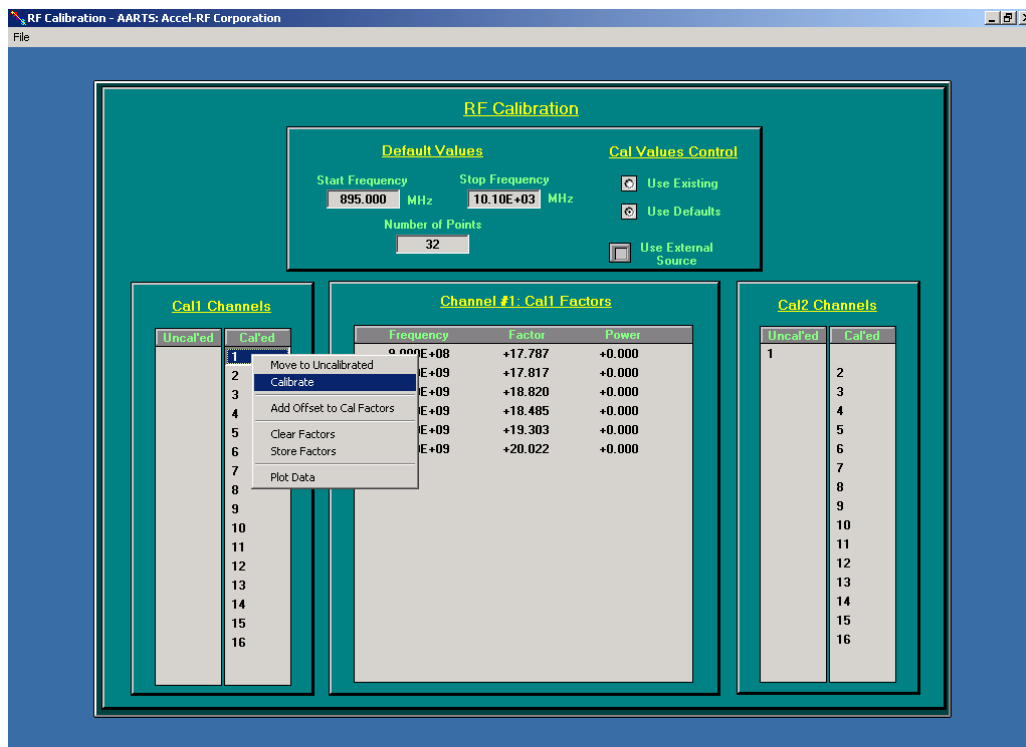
RF Calibration - AARTS: Accel-RF Corporation

File

RF Calibration

Default Values

Start Frequency
895.000 MHz

Stop Frequency
10.10E+03 MHz

Number of Points
32

Cal Values Control

Use Existing

Use Defaults

Use External Source

Cal1 Channels

| Uncal'ed | Cal'ed |
|---|---|
| | 1 |
| | 2 |
| | 3 |
| | 4 |
| | 5 |
| | 6 |
| | 7 |
| | 8 |
| | 9 |
| | 10 |
| | 11 |
| | 12 |
| | 13 |
| | 14 |
| | 15 |
| | 16 |

Move to Uncalibrated
Calibrate
Add Offset to Cal Factors
Clear Factors
Store Factors
Plot Data

Channel #1: Cal1 Factors

| Frequency | Factor | Power |
|---|---|---|
| 9.000E+08 | +17.787 | +0.000 |
| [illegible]E+09 | +17.817 | +0.000 |
| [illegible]E+09 | +18.820 | +0.000 |
| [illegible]E+09 | +18.485 | +0.000 |
| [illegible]E+09 | +19.303 | +0.000 |
| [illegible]E+09 | +20.022 | +0.000 |

Cal2 Channels

| Uncal'ed | Cal'ed |
|---|---|
| 1 | |
| | 2 |
| | 3 |
| | 4 |
| | 5 |
| | 6 |
| | 7 |
| | 8 |
| | 9 |
| | 10 |
| | 11 |
| | 12 |
| | 13 |
| | 14 |
| | 15 |
| | 16 |